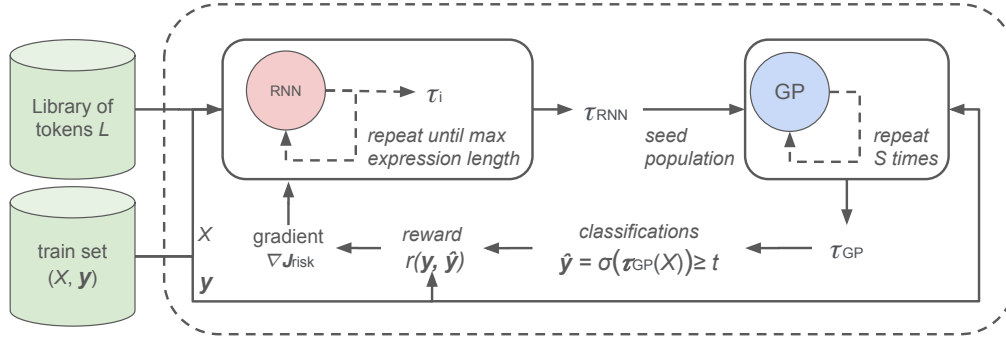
Library of tokens $L$

train set ($X$, $\boldsymbol{y}$)

RNN

$\tau_i$

repeat until max expression length

$\tau_{RNN}$

seed population

GP

repeat $S$ times

$X$

$\boldsymbol{y}$

gradient $\nabla J_{risk}$

reward $r(\boldsymbol{y}, \hat{\boldsymbol{y}})$

classifications $\hat{\boldsymbol{y}} = \sigma(\tau_{GP}(X)) \geq t$

$\tau_{GP}$